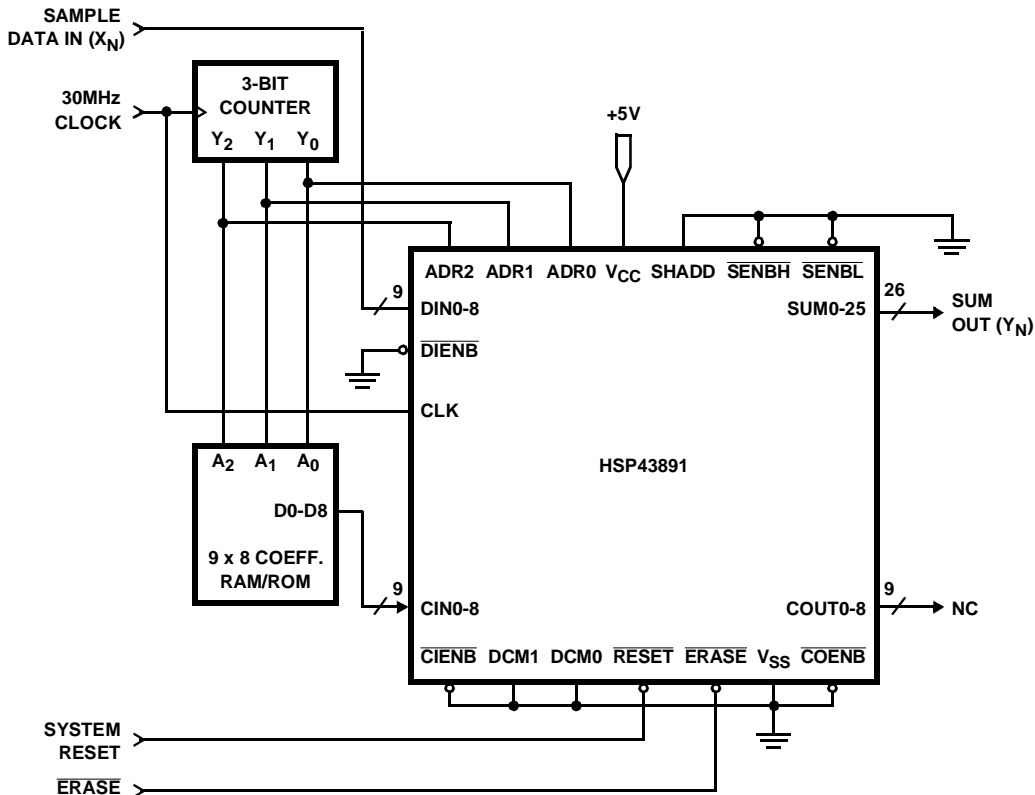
SAMPLE DATA IN ($X_N$)

30MHz CLOCK

3-BIT COUNTER

$Y_2$ $Y_1$ $Y_0$

+5V

ADR2 ADR1 ADR0 $V_{CC}$ SHADD $\overline{SENBH}$ $\overline{SENBL}$

9

DIN0-8

26

SUM0-25

SUM OUT ($Y_N$)

$\overline{DIENB}$

CLK

$A_2$ $A_1$ $A_0$

HSP43891

D0-D8

9 x 8 COEFF. RAM/ROM

9

CIN0-8

9

COUT0-8

NC

$\overline{CIENB}$ DCM1 DCM0 $\overline{RESET}$ $\overline{ERASE}$ $V_{SS}$ $\overline{COENB}$

SYSTEM RESET

$\overline{ERASE}$